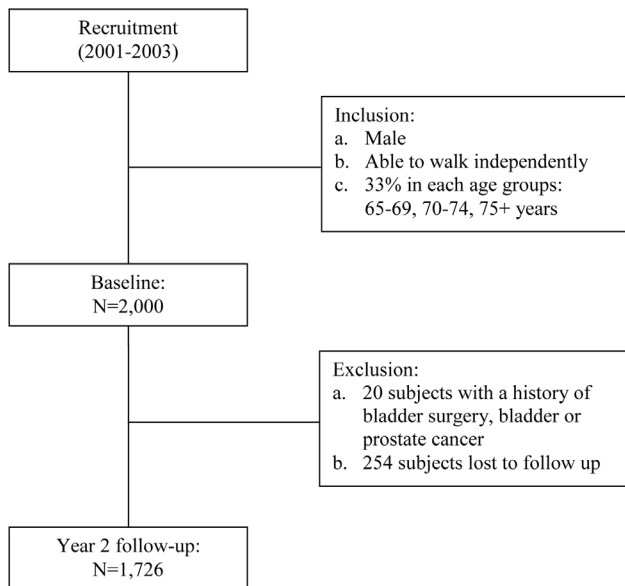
Recruitment
(2001-2003)

Inclusion:
a. Male
b. Able to walk independently
c. 33% in each age groups: 65-69, 70-74, 75+ years

Baseline:
N=2,000

Exclusion:
a. 20 subjects with a history of bladder surgery, bladder or prostate cancer
b. 254 subjects lost to follow up

Year 2 follow-up:
N=1,726